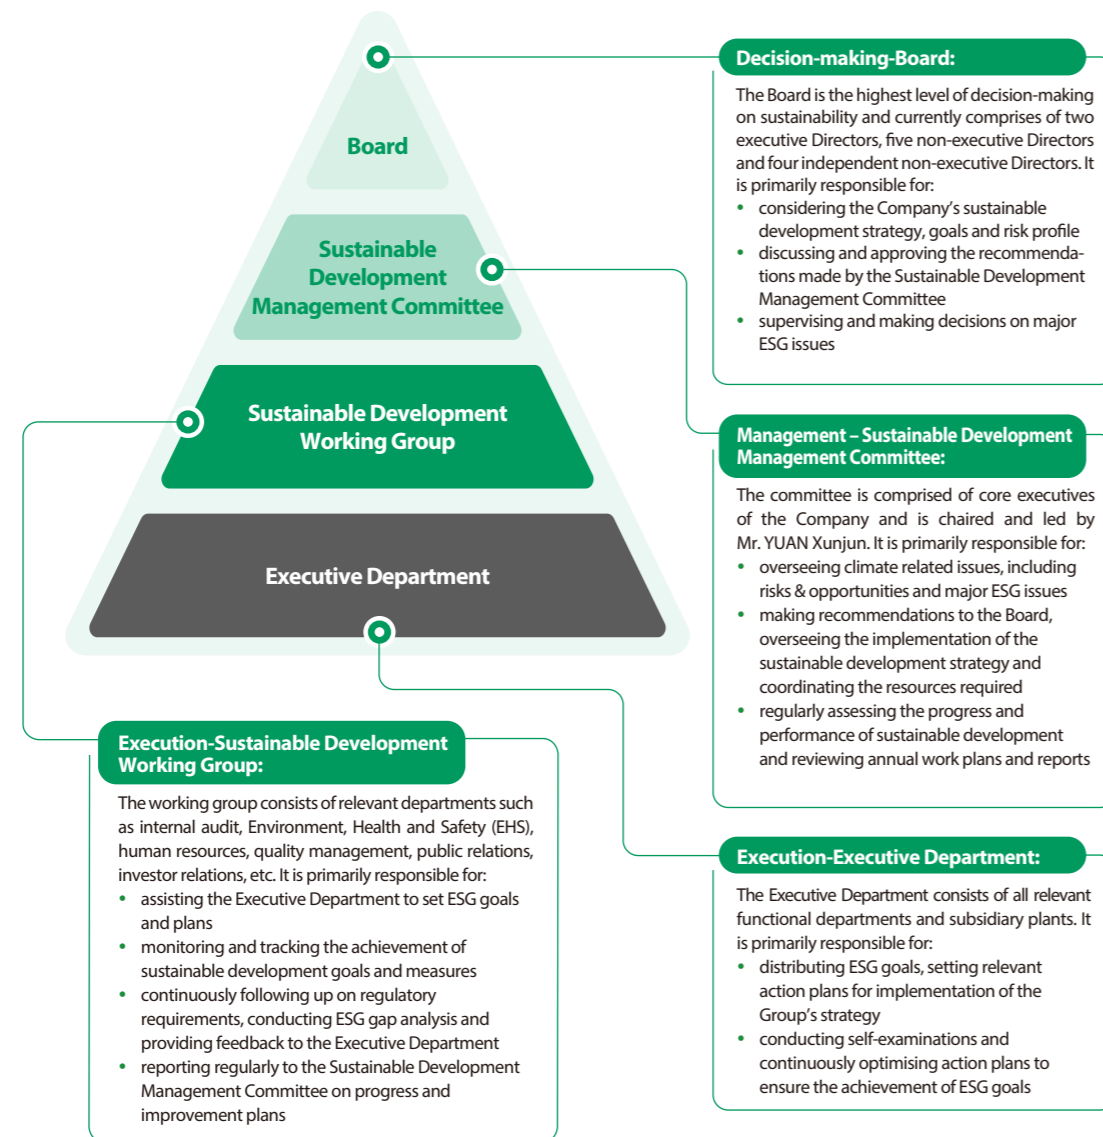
Board

Sustainable Development Management Committee

Sustainable Development Working Group

Executive Department

Decision-making-Board:

The Board is the highest level of decision-making on sustainability and currently comprises of two executive Directors, five non-executive Directors and four independent non-executive Directors. It is primarily responsible for:

- considering the Company's sustainable development strategy, goals and risk profile
- discussing and approving the recommendations made by the Sustainable Development Management Committee
- supervising and making decisions on major ESG issues

Management – Sustainable Development Management Committee:

The committee is comprised of core executives of the Company and is chaired and led by Mr. YUAN Xunjun. It is primarily responsible for:

- overseeing climate related issues, including risks & opportunities and major ESG issues
- making recommendations to the Board, overseeing the implementation of the sustainable development strategy and coordinating the resources required
- regularly assessing the progress and performance of sustainable development and reviewing annual work plans and reports

Execution-Sustainable Development Working Group:

The working group consists of relevant departments such as internal audit, Environment, Health and Safety (EHS), human resources, quality management, public relations, investor relations, etc. It is primarily responsible for:

- assisting the Executive Department to set ESG goals and plans
- monitoring and tracking the achievement of sustainable development goals and measures
- continuously following up on regulatory requirements, conducting ESG gap analysis and providing feedback to the Executive Department
- reporting regularly to the Sustainable Development Management Committee on progress and improvement plans

Execution-Executive Department:

The Executive Department consists of all relevant functional departments and subsidiary plants. It is primarily responsible for:

- distributing ESG goals, setting relevant action plans for implementation of the Group's strategy
- conducting self-examinations and continuously optimising action plans to ensure the achievement of ESG goals